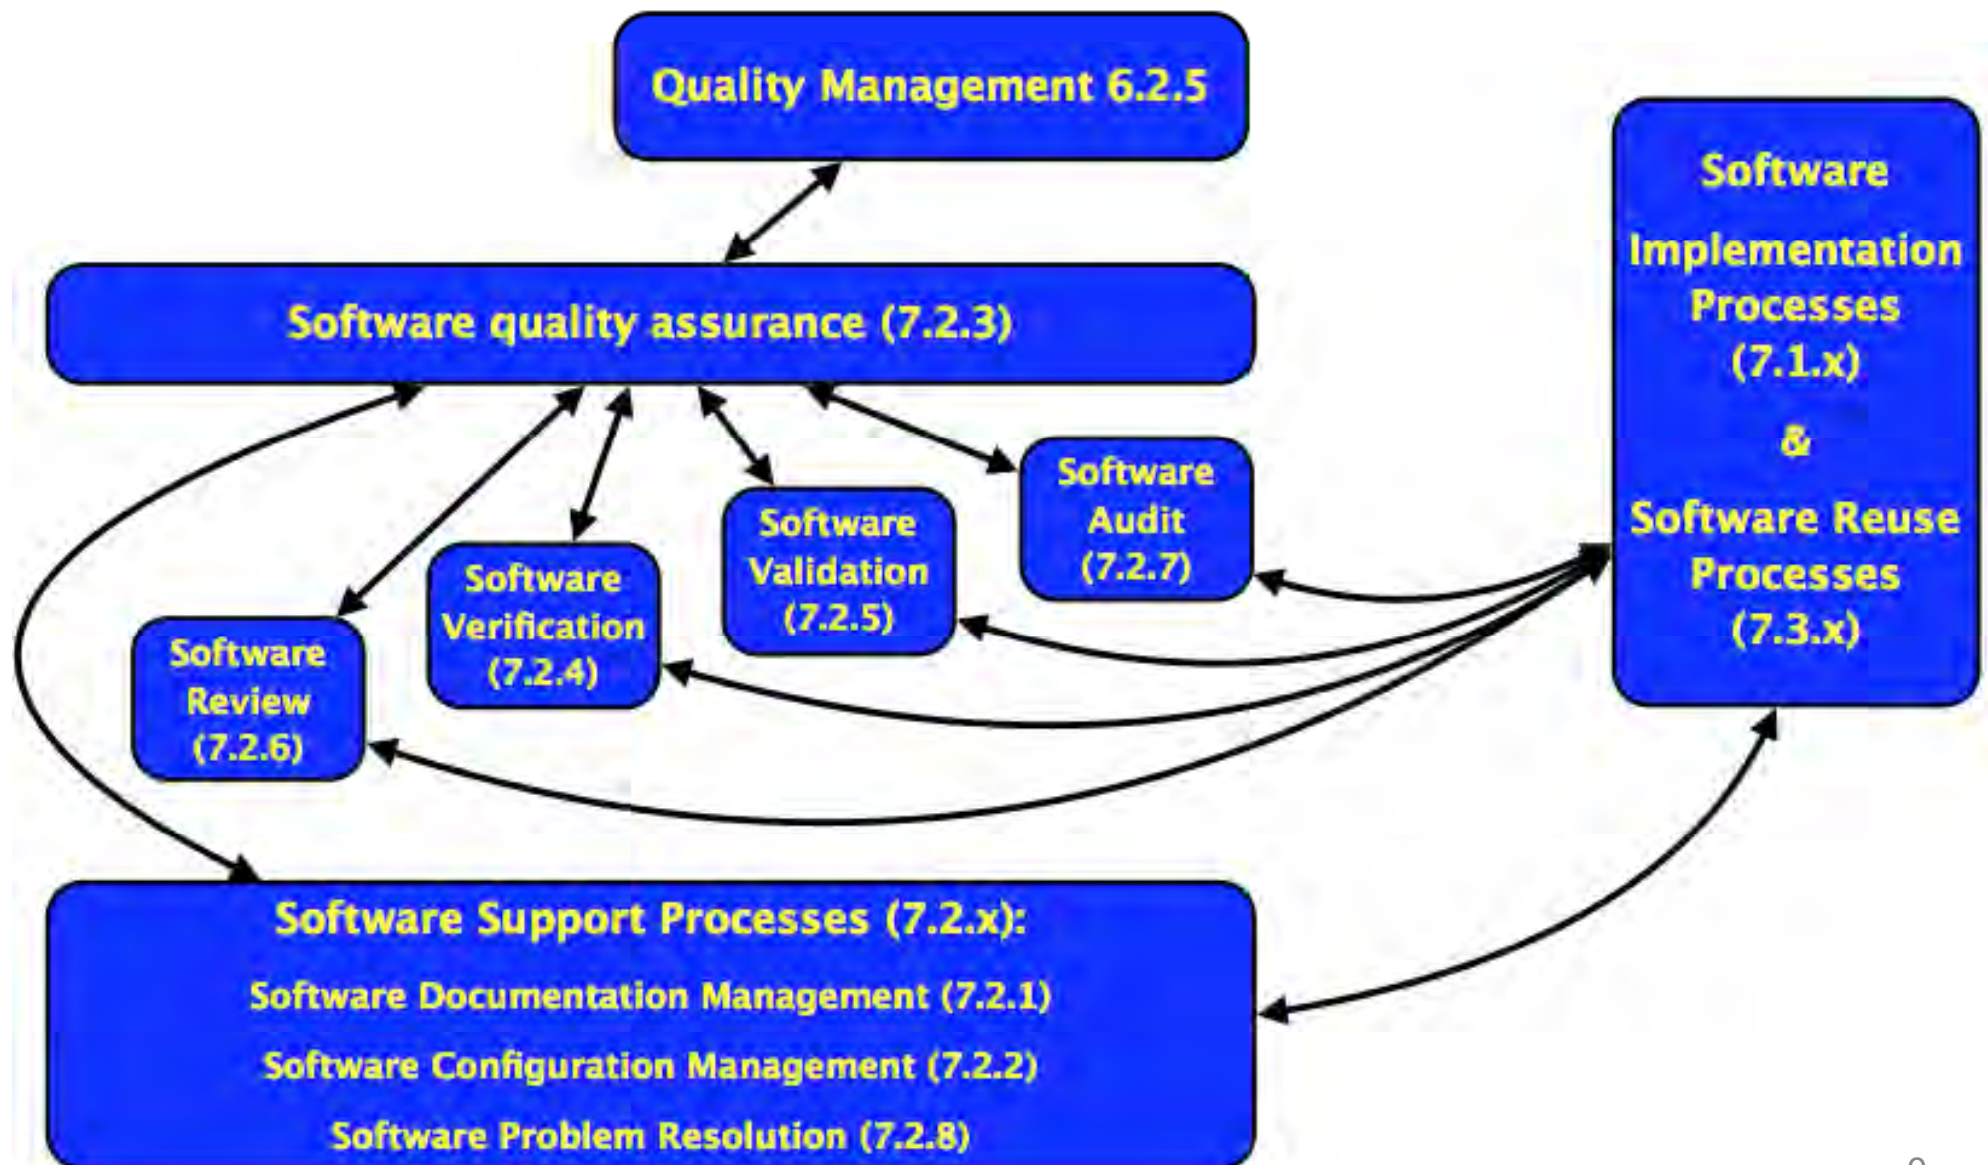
Quality Management 6.2.5

Software quality assurance (7.2.3)

Software Implementation Processes (7.1.x) & Software Reuse Processes (7.3.x)

Software Review (7.2.6)

Software Verification (7.2.4)

Software Validation (7.2.5)

Software Audit (7.2.7)

Software Support Processes (7.2.x):

Software Documentation Management (7.2.1)

Software Configuration Management (7.2.2)

Software Problem Resolution (7.2.8)